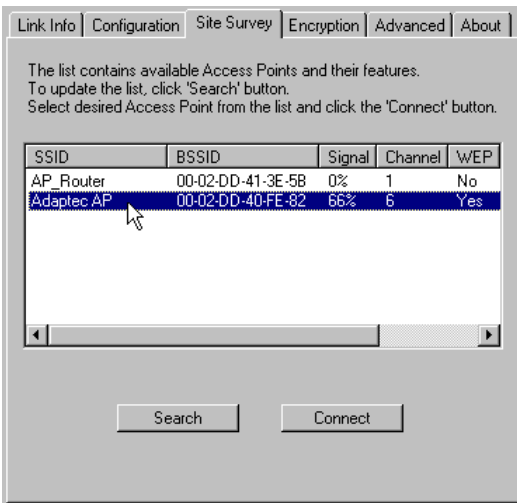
Link Info | Configuration | Site Survey | Encryption | Advanced | About

The list contains available Access Points and their features.
To update the list, click 'Search' button.
Select desired Access Point from the list and click the 'Connect' button.

| SSID | BSSID | Signal | Channel | WEP |
|---|---|---|---|---|
| AP_Router | 00-02-DD-41-3E-5B | 0% | 1 | No |
| Adaptec AP | 00-02-DD-40-FE-82 | 66% | 6 | Yes |

Search

Connect